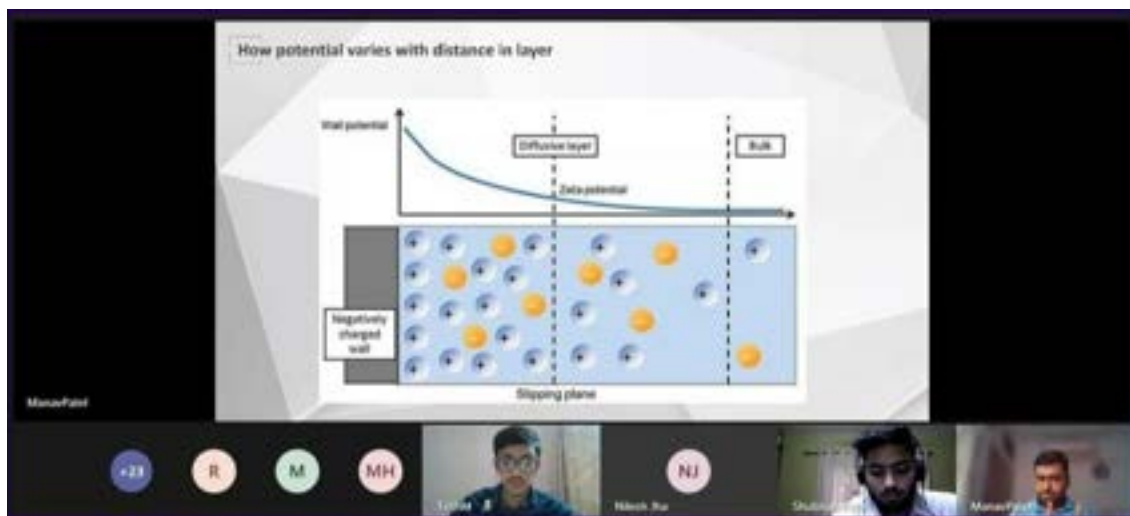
How potential varies with distance in layer

Wall potential

Diffusive layer

Bulk

Zeta potential

Negatively charged wall

Slipping plane

ManavPatel

+23

R

M

MH

Tushar

NJ

Nilesh Jha

Shubh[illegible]

ManavPatel